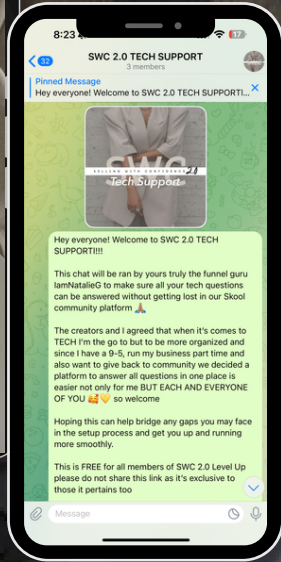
8:23

32

SWC 2.0 TECH SUPPORT
3 members

Pinned Message
Hey everyone! Welcome to SWC 2.0 TECH SUPPORT!!...

SWC 2.0
SELLING WITH CONFIDENCE
Tech Support

Hey everyone! Welcome to SWC 2.0 TECH SUPPORT!!!

This chat will be ran by yours truly the funnel guru IamNatalieG to make sure all your tech questions can be answered without getting lost in our Skool community platform 🙏

The creators and I agreed that when it's comes to TECH I'm the go to but to be more organized and since I have a 9-5, run my business part time and also want to give back to community we decided a platform to answer all questions in one place is easier not only for me BUT EACH AND EVERYONE OF YOU 🥰💛 so welcome

Hoping this can help bridge any gaps you may face in the setup process and get you up and running more smoothly.

This is FREE for all members of SWC 2.0 Level Up please do not share this link as it's exclusive to those it pertains too

Message